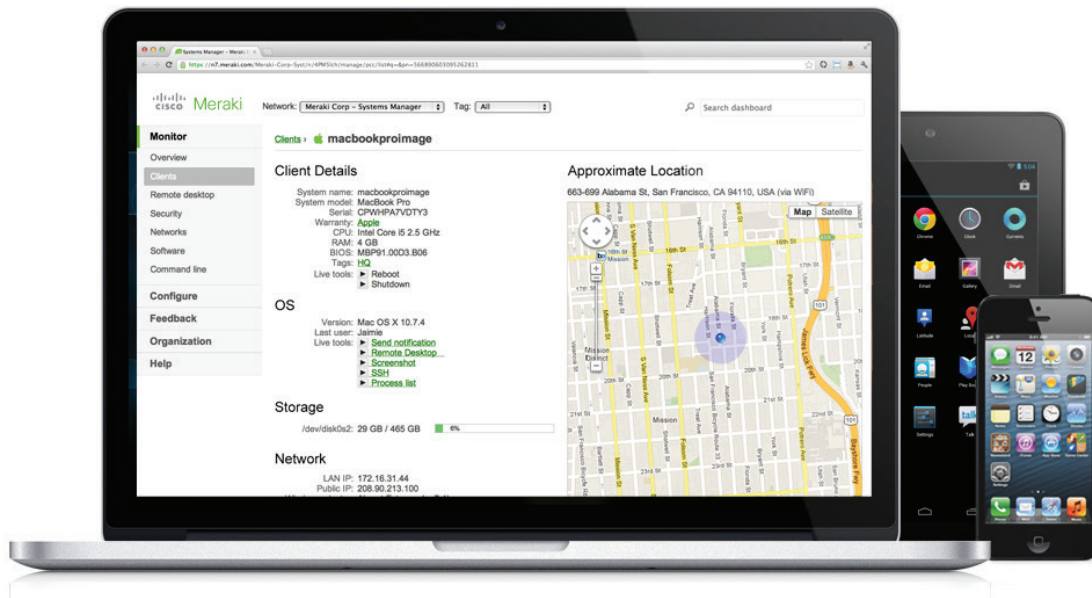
Systems Manager – Meraki

https://n7.meraki.com/Meraki-Corp-Syst/n/4PMSich/manage/pcc/list#q=&pn=566890603095262811

cisco Meraki

Network: Meraki Corp – Systems Manager

Tag: All

Search dashboard

Monitor
Overview
Clients
Remote desktop
Security
Networks
Software
Command line
Configure
Feedback
Organization
Help

Clients › macbookproimage

Client Details

System name: macbookproimage
System model: MacBook Pro
Serial: CPWHPA7VDTY3
Warranty: Apple
CPU: Intel Core i5 2.5 GHz
RAM: 4 GB
BIOS: MBP91.00D3.B06
Tags: HQ
Live tools: Reboot
Shutdown

OS

Version: Mac OS X 10.7.4
Last user: Jaimie
Live tools: Send notification
Remote Desktop
Screenshot
SSH
Process list

Storage

/dev/disk0s2: 29 GB / 465 GB 6%

Network

LAN IP: 172.16.31.44
Public IP: 208.90.213.100

Approximate Location

663-699 Alabama St, San Francisco, CA 94110, USA (via WiFi)

Map Satellite

16th St
17th St
18th St
19th St
20th St
Mission
Mission District
Folsom St
Harrison St
Alabama St
Florida St
Bryant St
York St
Potrero Ave
James Lick Fwy
Bayshore Fwy
S Van Ness Ave
Shotwell St
Capp St
Valencia St
101

Chrome
Clock
Currents
Email
Gallery
Gmail
Latitude
Local
People
Play Store
Settings
Talk

12